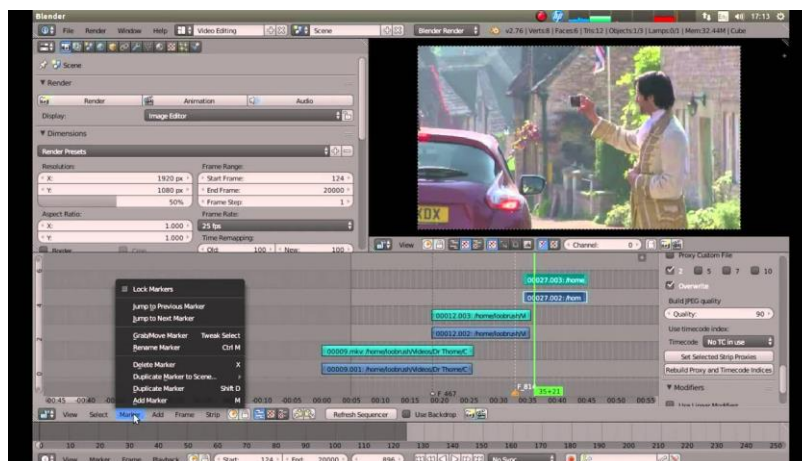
Blender

File Render Window Help Video Editing Scene Blender Render v2.76 | Verts:8 | Faces:6 | Tris:12 | Objects:1/3 | Lamps:0/1 | Mem:32.44M | Cube 17:13

Scene

▼ Render

Render Animation Audio

Display: Image Editor

▼ Dimensions

Render Presets

Resolution: Frame Range:

X: 1920 px Start Frame: 124

Y: 1080 px End Frame: 20000

50% Frame Step: 1

Aspect Ratio: Frame Rate:

X: 1.000 25 fps

Y: 1.000 Time Remapping:

Old: 100 New: 100

View Channel: 0

Proxy Custom File

2 5 7 10

Overwrite

Build JPEG quality

Quality: 90

Use timecode index:

Timecode No TC in use

Set Selected Strip Proxies

Rebuild Proxy and Timecode Indices

▼ Modifiers

Lock Markers

Jump to Previous Marker

Jump to Next Marker

Grab/Move Marker Tweak Select

Rename Marker Ctrl M

Delete Marker X

Duplicate Marker to Scene...

Duplicate Marker Shift D

Add Marker M

00027.003: /home

00027.002: /hom

00012.003: /home/loobrush/V

00012.002: /home/loobrush/V

00009.mkv: /home/loobrush/Videos/Dr Thorne/C

00009.001: /home/loobrush/Videos/Dr Thorne/C

F_467

F_81

35+21

00:45 00:40 00:10 00:05 00:00 00:05 00:10 00:15 00:20 00:25 00:30 00:35 00:40 00:45 00:50 00:55

View Select Marker Add Frame Strip Refresh Sequencer Use Backdrop

0 10 20 30 40 50 60 70 80 90 100 110 120 130 140 150 160 170 180 190 200 210 220 230 240 250

View Marker Frame Playback Start: 124 End: 20000 896 No Sync